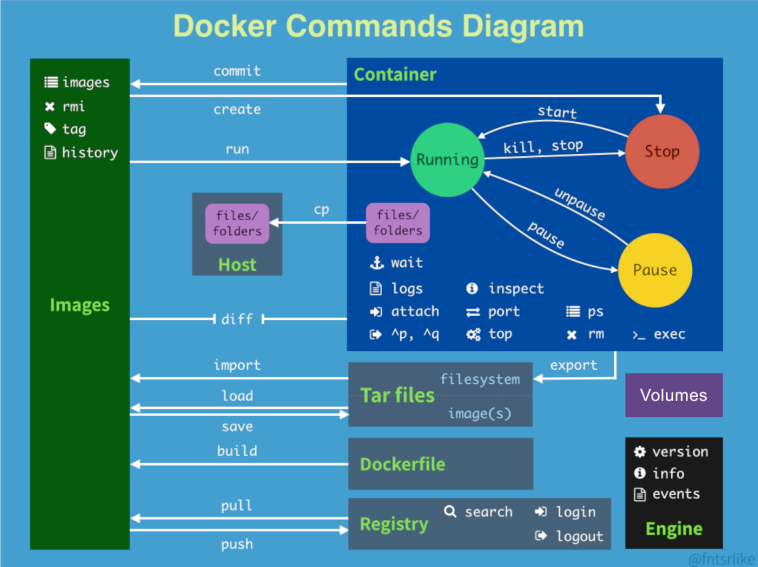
Docker Commands Diagram

images
rmi
tag
history

Images

commit
create
run

Container

start
kill, stop
Running
Stop
unpause
pause
Pause

files/
folders
Host
cp
files/
folders

wait
logs
inspect
attach
port
ps
^p, ^q
top
rm
exec

diff

import
load
save
build
pull
push

export

Tar files
filesystem
image(s)

Volumes

Dockerfile

version
info
events
Engine

Registry
search
login
logout

@fntsrlike